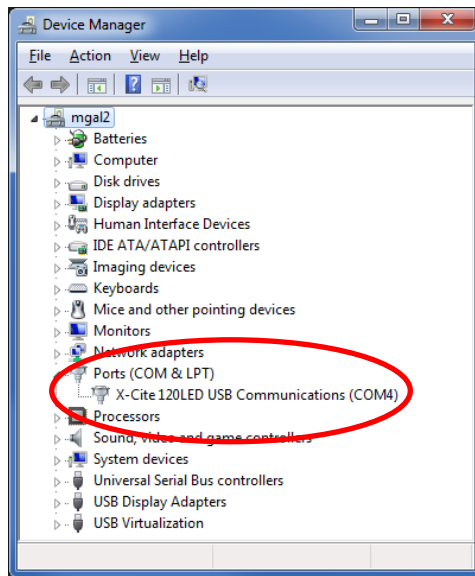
Device Manager

File Action View Help

mgal2
Batteries
Computer
Disk drives
Display adapters
Human Interface Devices
IDE ATA/ATAPI controllers
Imaging devices
Keyboards
Mice and other pointing devices
Monitors
Network adapters
Ports (COM & LPT)
X-Cite 120LED USB Communications (COM4)
Processors
Sound, video and game controllers
System devices
Universal Serial Bus controllers
USB Display Adapters
USB Virtualization